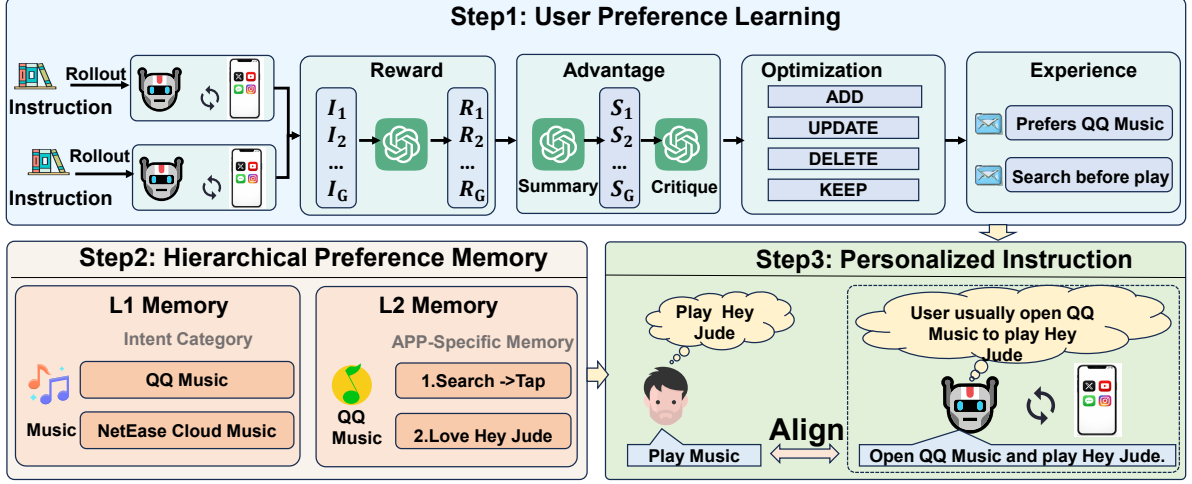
Step1: User Preference Learning

Rollout

Instruction

Rollout

Instruction

Reward

$I_1$
$I_2$
...
$I_G$

$R_1$
$R_2$
...
$R_G$

Advantage

Summary

$S_1$
$S_2$
...
$S_G$

Critique

Optimization

ADD

UPDATE

DELETE

KEEP

Experience

Prefers QQ Music

Search before play

Step2: Hierarchical Preference Memory

L1 Memory

Intent Category

QQ Music

Music

NetEase Cloud Music

L2 Memory

APP-Specific Memory

QQ Music

1.Search ->Tap

2.Love Hey Jude

Step3: Personalized Instruction

Play Hey Jude

Play Music

Align

User usually open QQ Music to play Hey Jude

Open QQ Music and play Hey Jude.